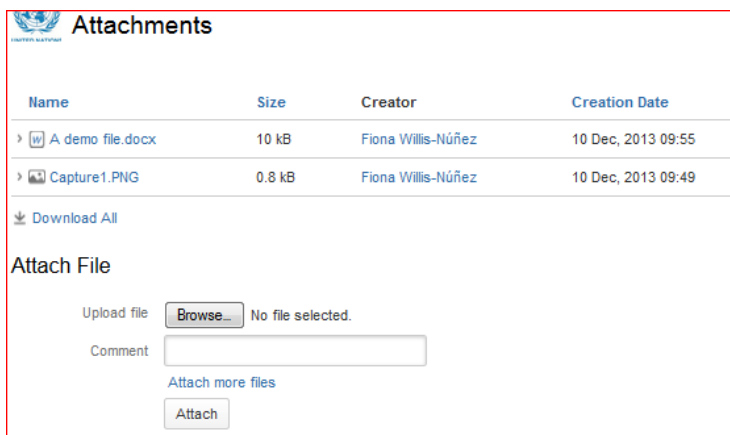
UNITED NATIONS

Attachments

| Name | Size | Creator | Creation Date |
|---|---|---|---|
| A demo file.docx | 10 kB | Fiona Willis-Núñez | 10 Dec, 2013 09:55 |
| Capture1.PNG | 0.8 kB | Fiona Willis-Núñez | 10 Dec, 2013 09:49 |

Download All

Attach File

Upload file Browse... No file selected.

Comment

Attach more files

Attach